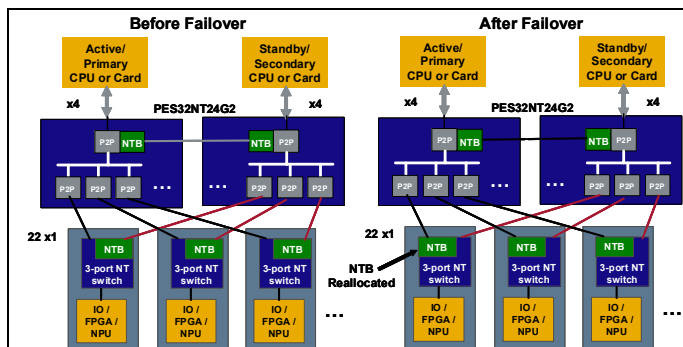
Before Failover

Active/ Primary CPU or Card

Standby/ Secondary CPU or Card

x4

PES32NT24G2

x4

P2P NTB

NTB P2P

P2P P2P P2P ...

... P2P P2P P2P

22 x1

NTB
3-port NT switch

IO / FPGA / NPU

NTB
3-port NT switch

IO / FPGA / NPU

NTB
3-port NT switch

IO / FPGA / NPU

...

After Failover

Active/ Primary CPU or Card

Standby/ Secondary CPU or Card

x4

PES32NT24G2

x4

P2P NTB

NTB P2P

P2P P2P P2P ...

... P2P P2P P2P

22 x1

NTB Reallocated

NTB
3-port NT switch

IO / FPGA / NPU

NTB
3-port NT switch

IO / FPGA / NPU

NTB
3-port NT switch

IO / FPGA / NPU

...